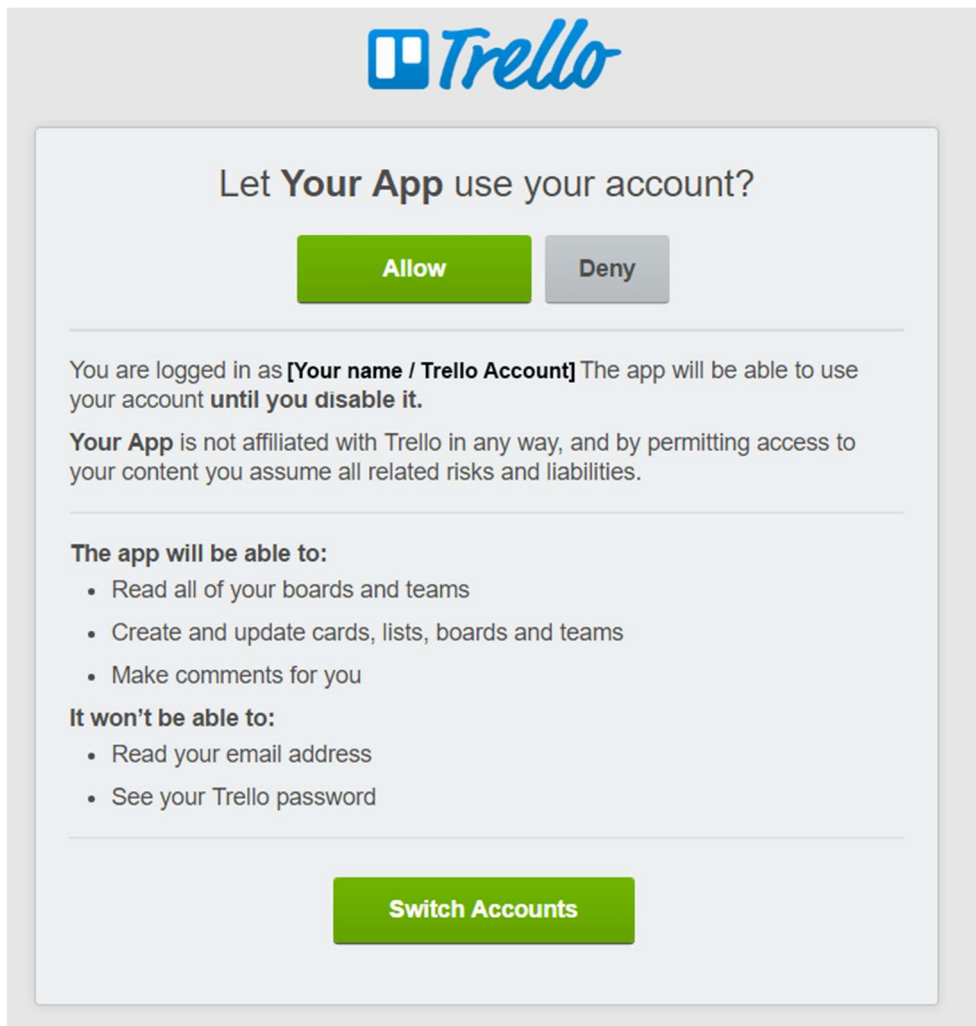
Trello

Let Your App use your account?

Allow

Deny

You are logged in as [Your name / Trello Account] The app will be able to use your account until you disable it.

Your App is not affiliated with Trello in any way, and by permitting access to your content you assume all related risks and liabilities.

The app will be able to:

- Read all of your boards and teams
- Create and update cards, lists, boards and teams
- Make comments for you

It won't be able to:

- Read your email address
- See your Trello password

Switch Accounts